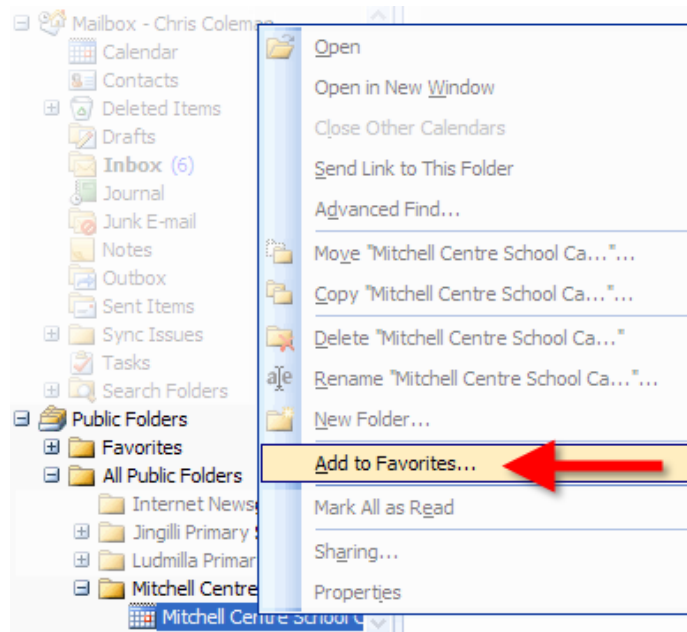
Mailbox - Chris Coleman
Calendar
Contacts
Deleted Items
Drafts
Inbox (6)
Journal
Junk E-mail
Notes
Outbox
Sent Items
Sync Issues
Tasks
Search Folders
Public Folders
Favorites
All Public Folders
Internet News
Jingilli Primary
Ludmilla Primar
Mitchell Centre
Mitchell Centre School C

Open
Open in New Window
Close Other Calendars
Send Link to This Folder
Advanced Find...
Move "Mitchell Centre School Ca..."...
Copy "Mitchell Centre School Ca..."...
Delete "Mitchell Centre School Ca..."
Rename "Mitchell Centre School Ca..."...
New Folder...
Add to Favorites...
Mark All as Read
Sharing...
Properties